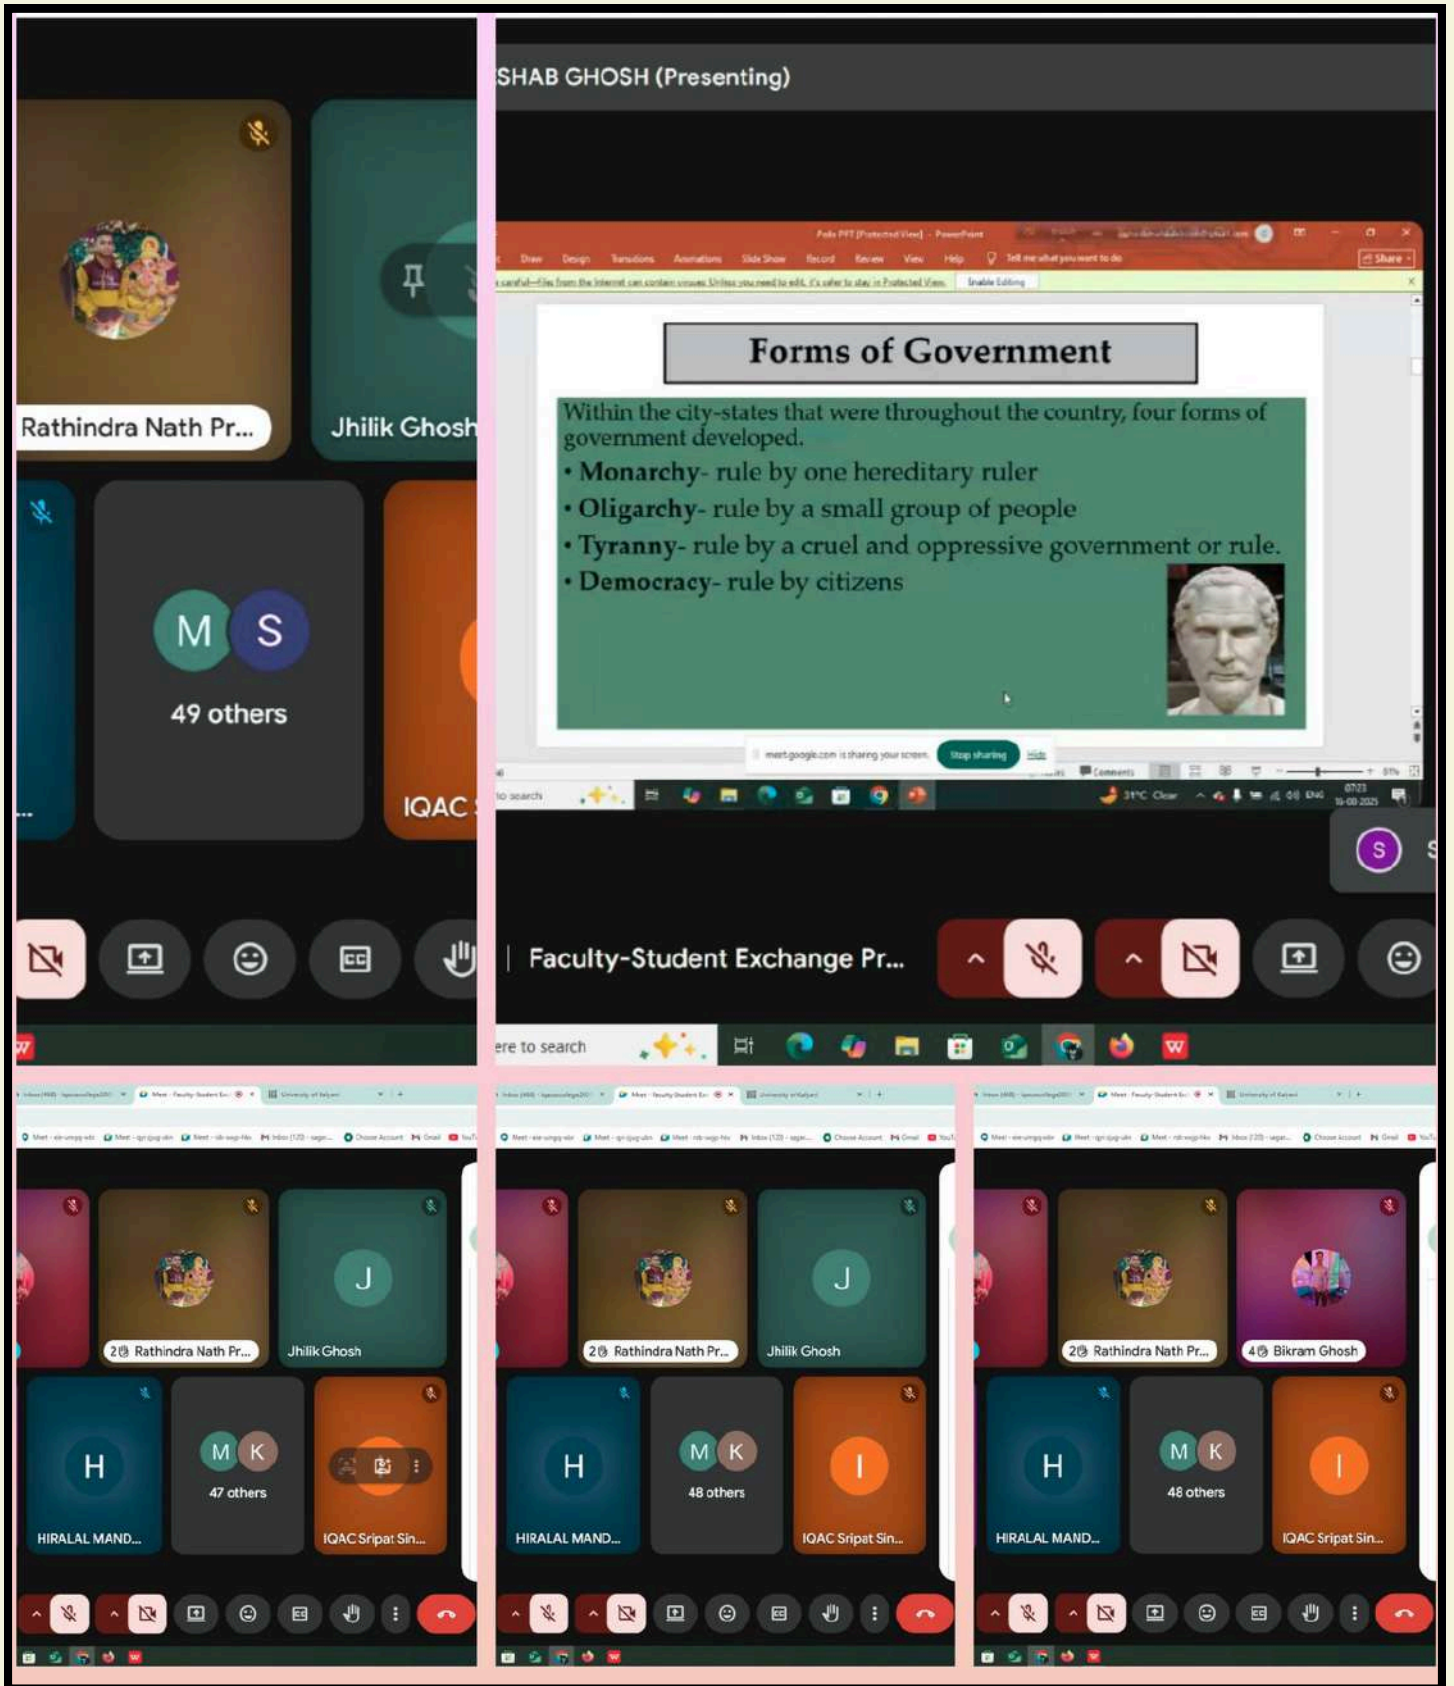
Rathindra Nath Pr...

Jhilik Ghosh

M S
49 others

IQAC

SHAB GHOSH (Presenting)

Forms of Government

Within the city-states that were throughout the country, four forms of government developed.

• Monarchy- rule by one hereditary ruler
• Oligarchy- rule by a small group of people
• Tyranny- rule by a cruel and oppressive government or rule.
• Democracy- rule by citizens

meet.google.com is sharing your screen. Stop sharing Hide

Faculty-Student Exchange Pr...

S

ere to search

2 Rathindra Nath Pr...
J
Jhilik Ghosh
H
HIRALAL MAND...
M K
47 others
IQAC Sripat Sin...

2 Rathindra Nath Pr...
J
Jhilik Ghosh
H
HIRALAL MAND...
M K
48 others
I
IQAC Sripat Sin...

2 Rathindra Nath Pr...
4 Bikram Ghosh
H
HIRALAL MAND...
M K
48 others
I
IQAC Sripat Sin...